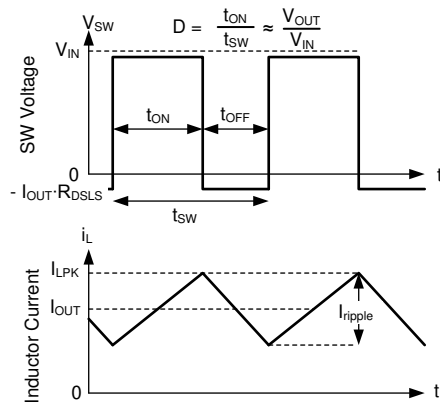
$V_{SW}$ $D = \frac{t_{ON}}{t_{SW}} \approx \frac{V_{OUT}}{V_{IN}}$

$V_{IN}$

SW Voltage

$t_{ON}$ $t_{OFF}$

0

$- I_{OUT} \cdot R_{DSLS}$

$t_{SW}$

t

$i_L$

$I_{LPK}$

$I_{OUT}$

$I_{ripple}$

Inductor Current

0

t